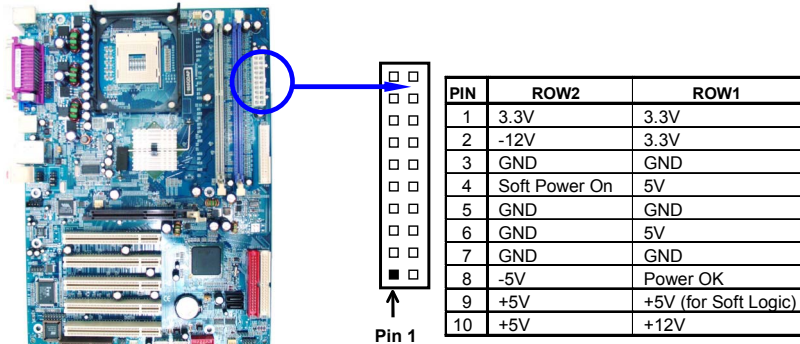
| PIN | ROW2 | ROW1 |
|---|---|---|
| 1 | 3.3V | 3.3V |
| 2 | -12V | 3.3V |
| 3 | GND | GND |
| 4 | Soft Power On | 5V |
| 5 | GND | GND |
| 6 | GND | 5V |
| 7 | GND | GND |
| 8 | -5V | Power OK |
| 9 | +5V | +5V (for Soft Logic) |
| 10 | +5V | +12V |

Pin 1